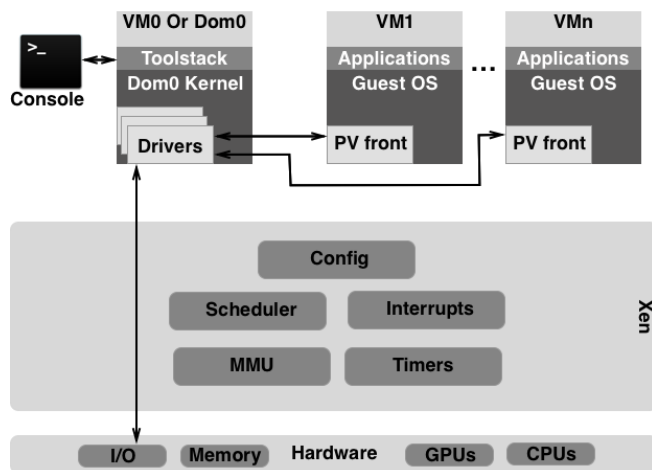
>_

Console

VM0 Or Dom0

Toolstack

Dom0 Kernel

Drivers

VM1

Applications

Guest OS

PV front

...

VMn

Applications

Guest OS

PV front

Config

Scheduler

Interrupts

MMU

Timers

Xen

I/O

Memory

Hardware

GPUs

CPUs